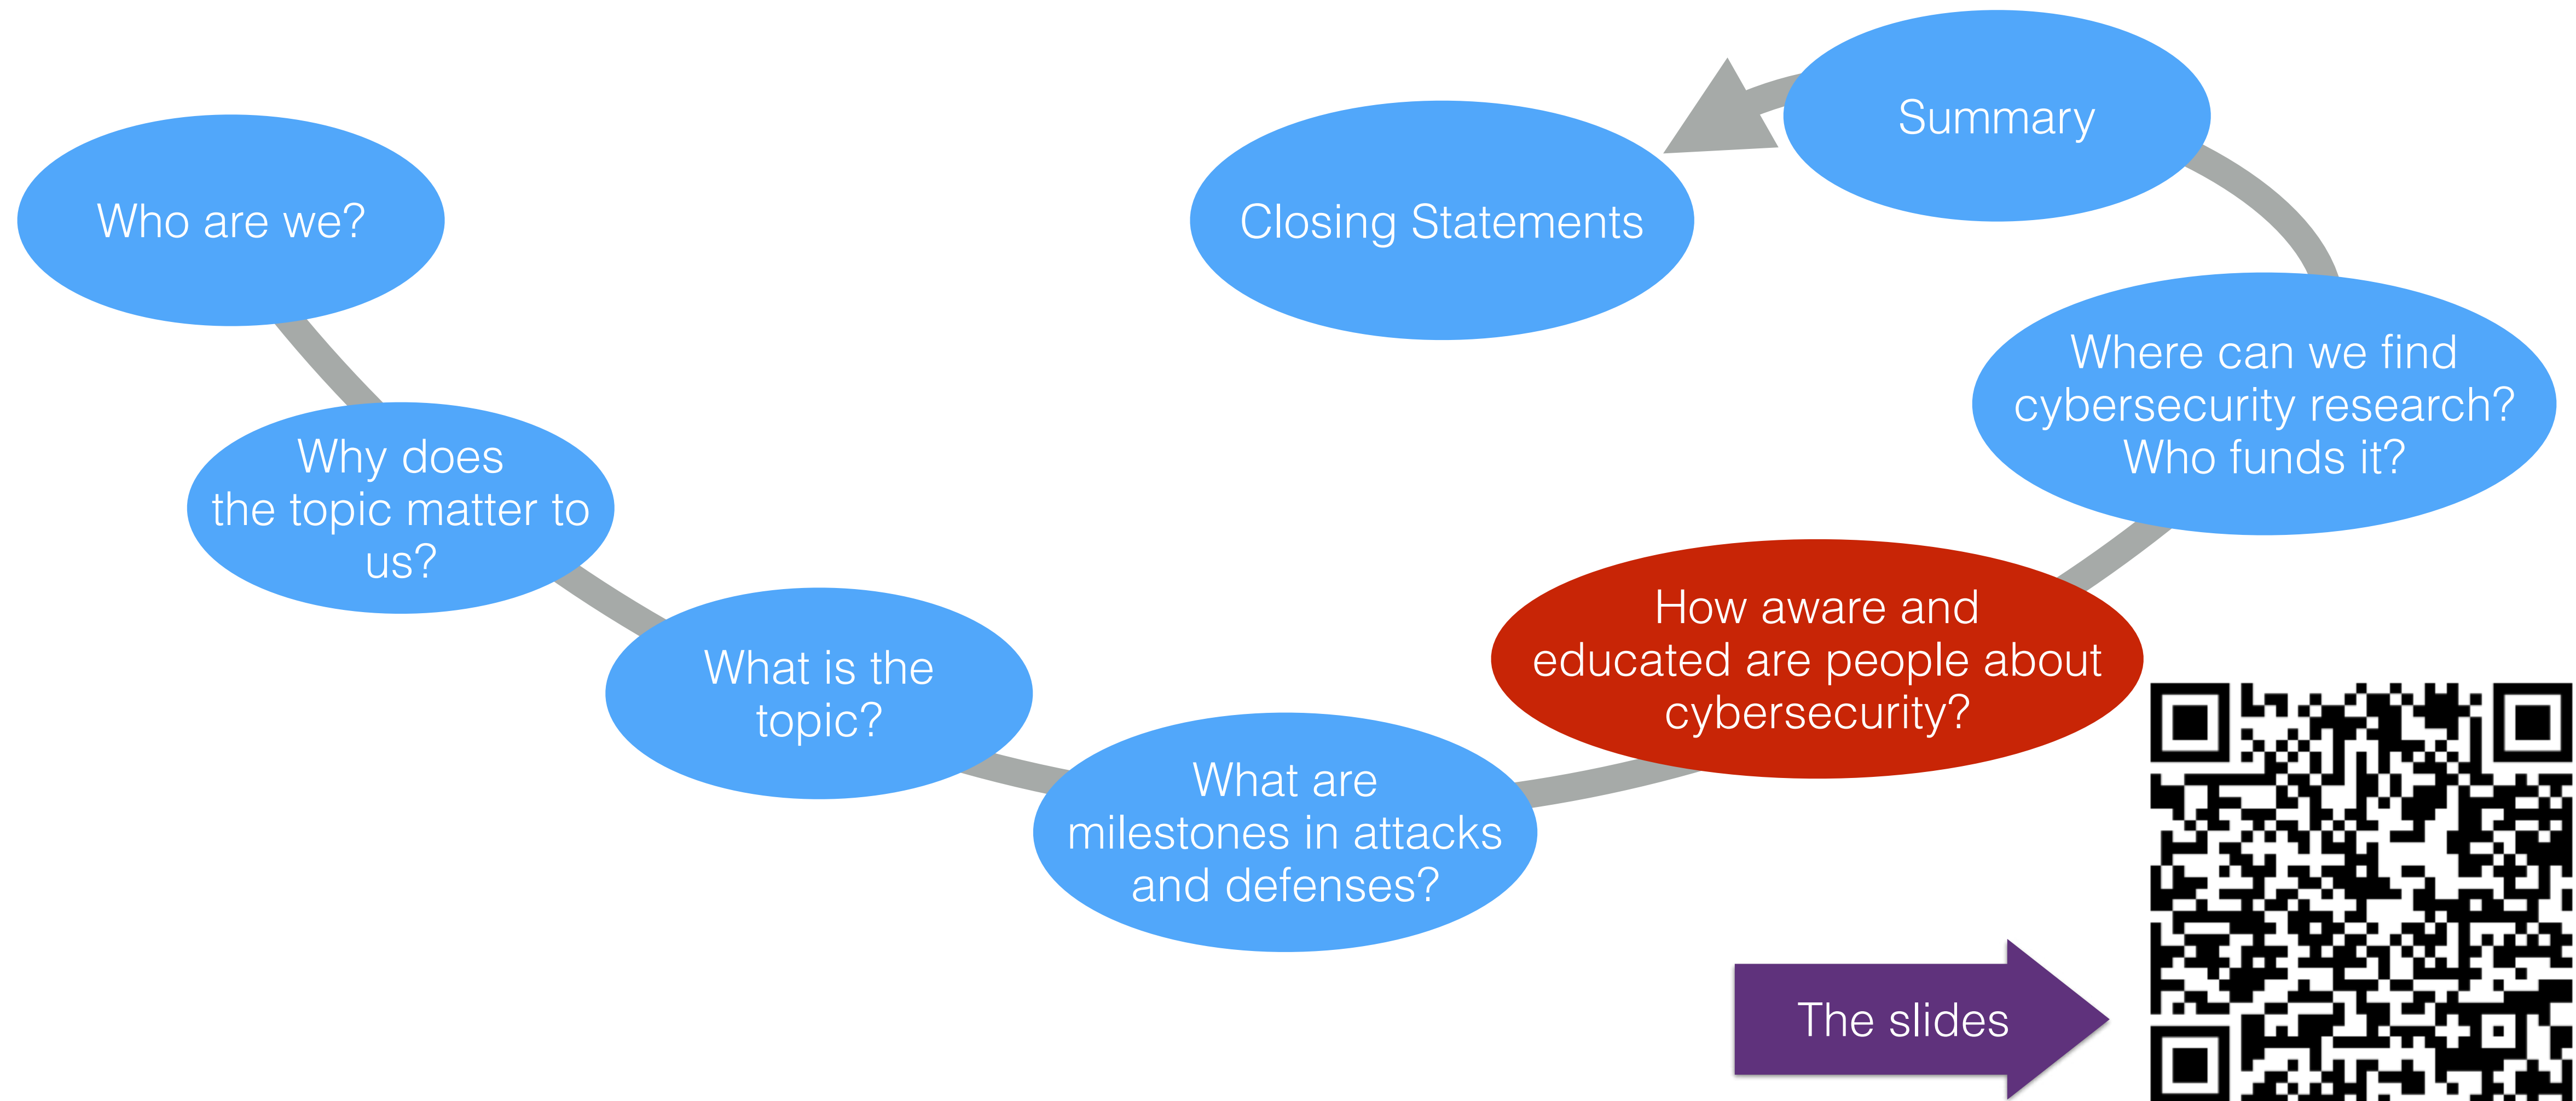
Who are we?

Why does the topic matter to us?

What is the topic?

What are milestones in attacks and defenses?

How aware and educated are people about cybersecurity?

Where can we find cybersecurity research? Who funds it?

Summary

Closing Statements

The slides